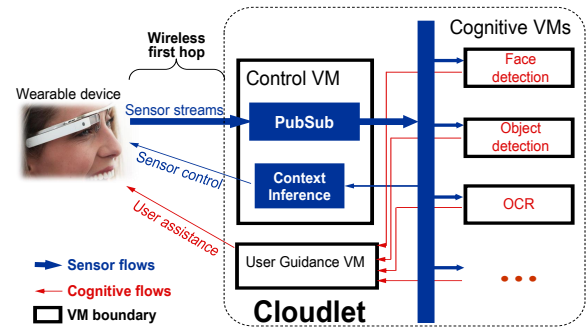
Wireless first hop

Wearable device

Sensor streams

Sensor control

User assistance

Control VM

PubSub

Context Inference

User Guidance VM

Cognitive VMs

Face detection

Object detection

OCR

• • •

Sensor flows

Cognitive flows

VM boundary

Cloudlet